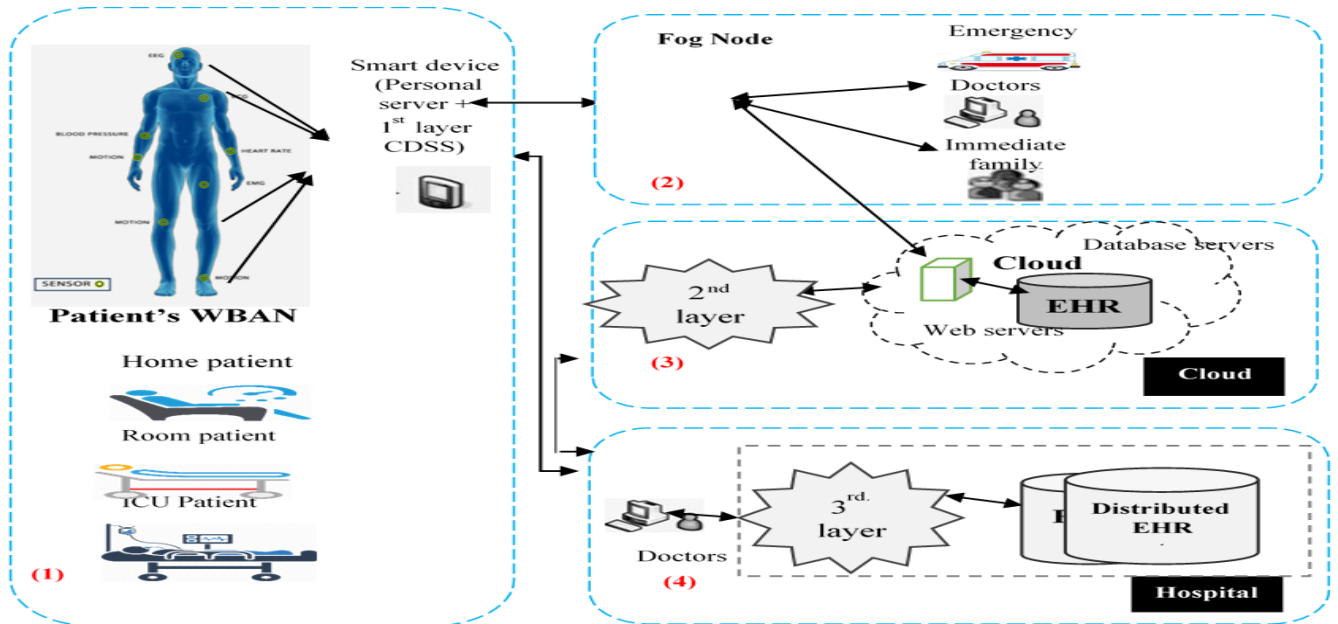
EEG

ECG

BLOOD PRESSURE

HEART RATE

MOTION

EMG

MOTION

MOTION

SENSOR

Patient's WBAN

Home patient

Room patient

ICU Patient

(1)

Smart device (Personal server + 1$^{st}$ layer CDSS)

Fog Node

Emergency

Doctors

Immediate family

(2)

2$^{nd}$ layer

(3)

Database servers

Cloud

EHR

Web servers

Cloud

Doctors

(4)

3$^{rd.}$ layer

E

Distributed EHR

Hospital